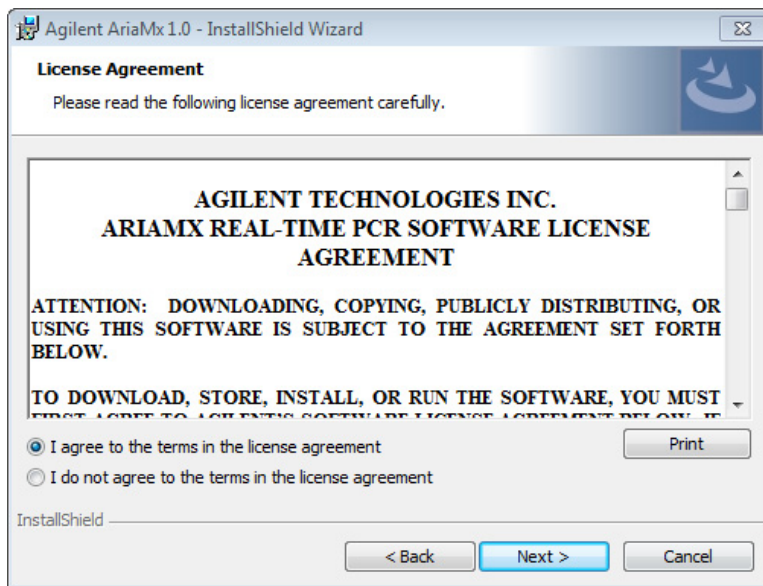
Agilent AriaMx 1.0 - InstallShield Wizard

License Agreement

Please read the following license agreement carefully.

AGILENT TECHNOLOGIES INC.
ARIAMX REAL-TIME PCR SOFTWARE LICENSE AGREEMENT

ATTENTION: DOWNLOADING, COPYING, PUBLICLY DISTRIBUTING, OR USING THIS SOFTWARE IS SUBJECT TO THE AGREEMENT SET FORTH BELOW.

TO DOWNLOAD, STORE, INSTALL, OR RUN THE SOFTWARE, YOU MUST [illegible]

I agree to the terms in the license agreement

Print

I do not agree to the terms in the license agreement

InstallShield

< Back

Next >

Cancel